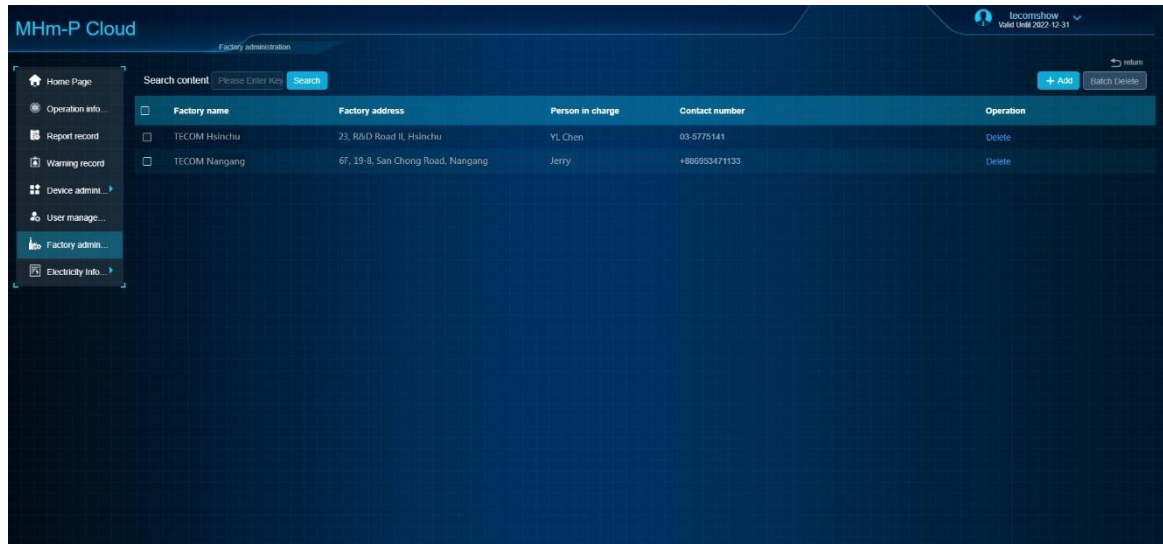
MHm-P Cloud

Factory administration

tecomshow
Valid Until 2022-12-31

Home Page
Operation info...
Report record
Warning record
Device admini...
User manage...
Factory admin...
Electricity info...

Search content Please Enter Key Search

return

+ Add Batch Delete

| | Factory name | Factory address | Person in charge | Contact number | Operation |
|---|---|---|---|---|---|
| | TECOM Hsinchu | 23, R&D Road II, Hsinchu | YL Chen | 03-5775141 | Delete |
| | TECOM Nangang | 6F, 19-8, San Chong Road, Nangang | Jerry | +886953471133 | Delete |